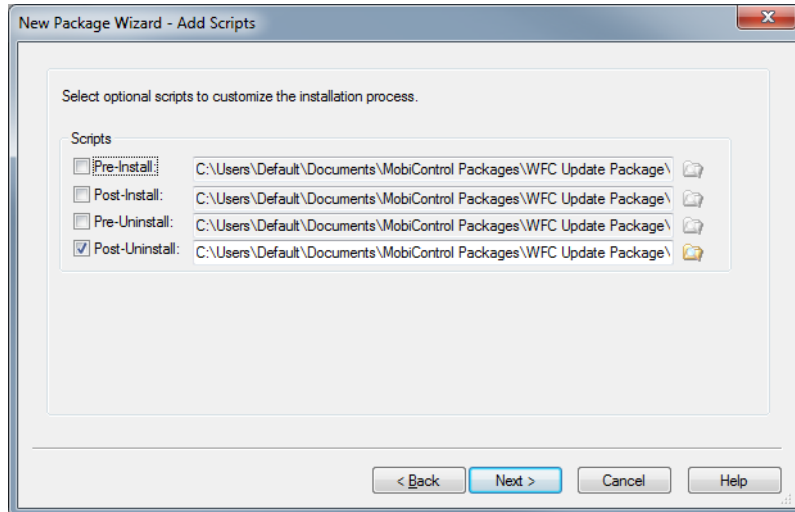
New Package Wizard - Add Scripts

Select optional scripts to customize the installation process.

Scripts

Pre-Install: C:\Users\Default\Documents\MobiControl Packages\WFC Update Package\

Post-Install: C:\Users\Default\Documents\MobiControl Packages\WFC Update Package\

Pre-Uninstall: C:\Users\Default\Documents\MobiControl Packages\WFC Update Package\

Post-Uninstall: C:\Users\Default\Documents\MobiControl Packages\WFC Update Package\

< Back   Next >   Cancel   Help